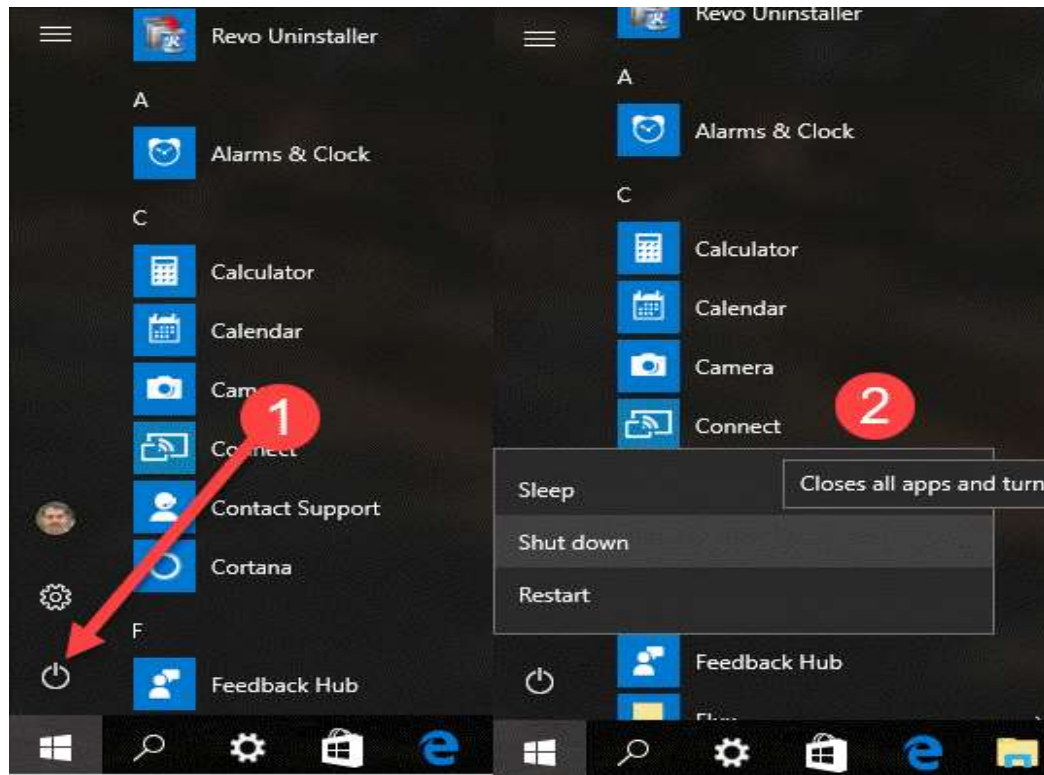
Revo Uninstaller
A
Alarms & Clock
C
Calculator
Calendar
Cam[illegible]
Co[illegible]
Contact Support
Cortana
F
Feedback Hub
1

Revo Uninstaller
A
Alarms & Clock
C
Calculator
Calendar
Camera
Connect
2
Sleep
Closes all apps and turn
Shut down
Restart
Feedback Hub
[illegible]